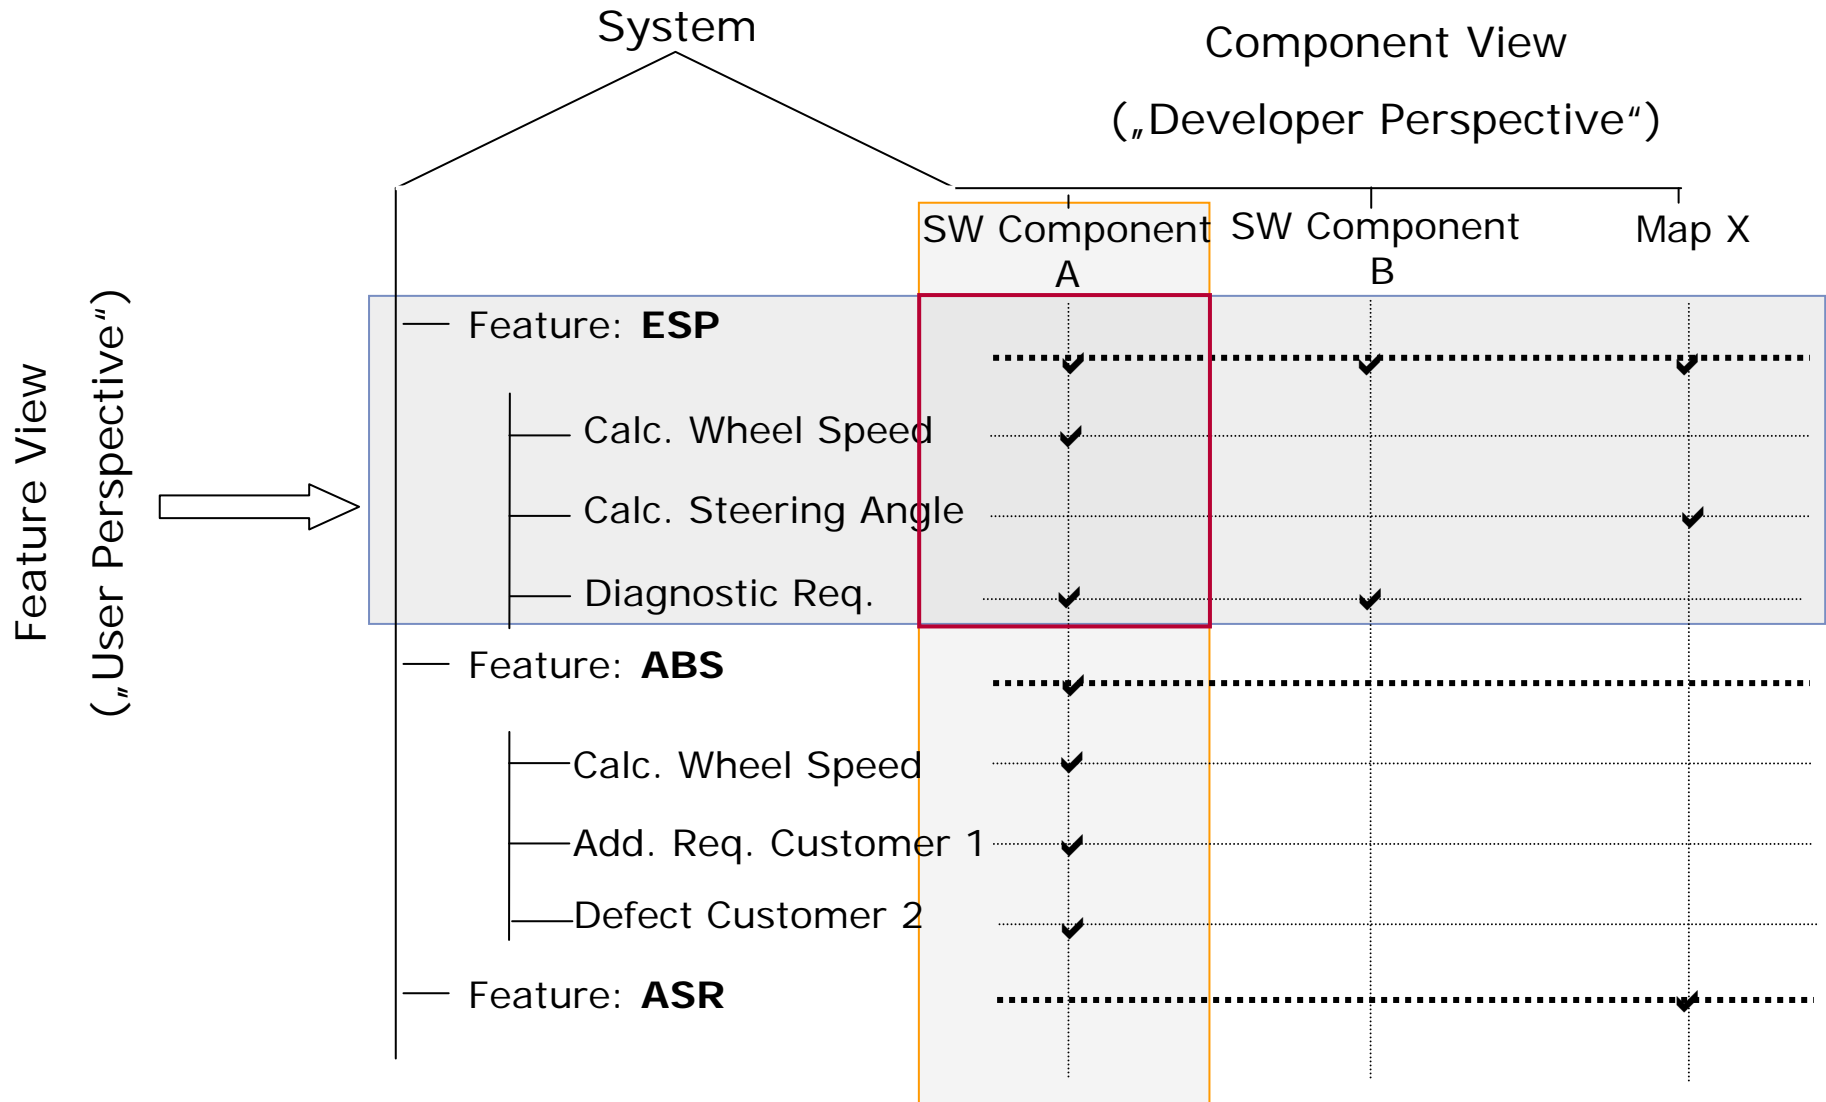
System

Component View
(„Developer Perspective“)

SW Component A
SW Component B
Map X

Feature View
(„User Perspective“)

Feature: **ESP**
Calc. Wheel Speed
Calc. Steering Angle
Diagnostic Req.
Feature: **ABS**
Calc. Wheel Speed
Add. Req. Customer 1
Defect Customer 2
Feature: **ASR**